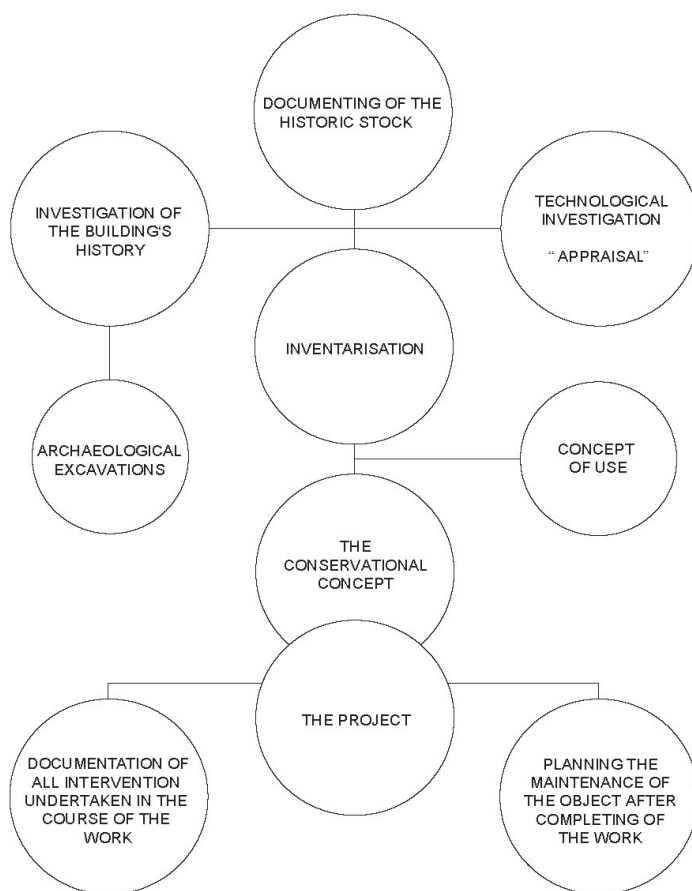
DOCUMENTING OF THE HISTORIC STOCK

INVESTIGATION OF THE BUILDING'S HISTORY

TECHNOLOGICAL INVESTIGATION

" APPRAISAL"

INVENTARISATION

ARCHAEOLOGICAL EXCAVATIONS

CONCEPT OF USE

THE CONSERVATIONAL CONCEPT

THE PROJECT

DOCUMENTATION OF ALL INTERVENTION UNDERTAKEN IN THE COURSE OF THE WORK

PLANNING THE MAINTENANCE OF THE OBJECT AFTER COMPLETING OF THE WORK